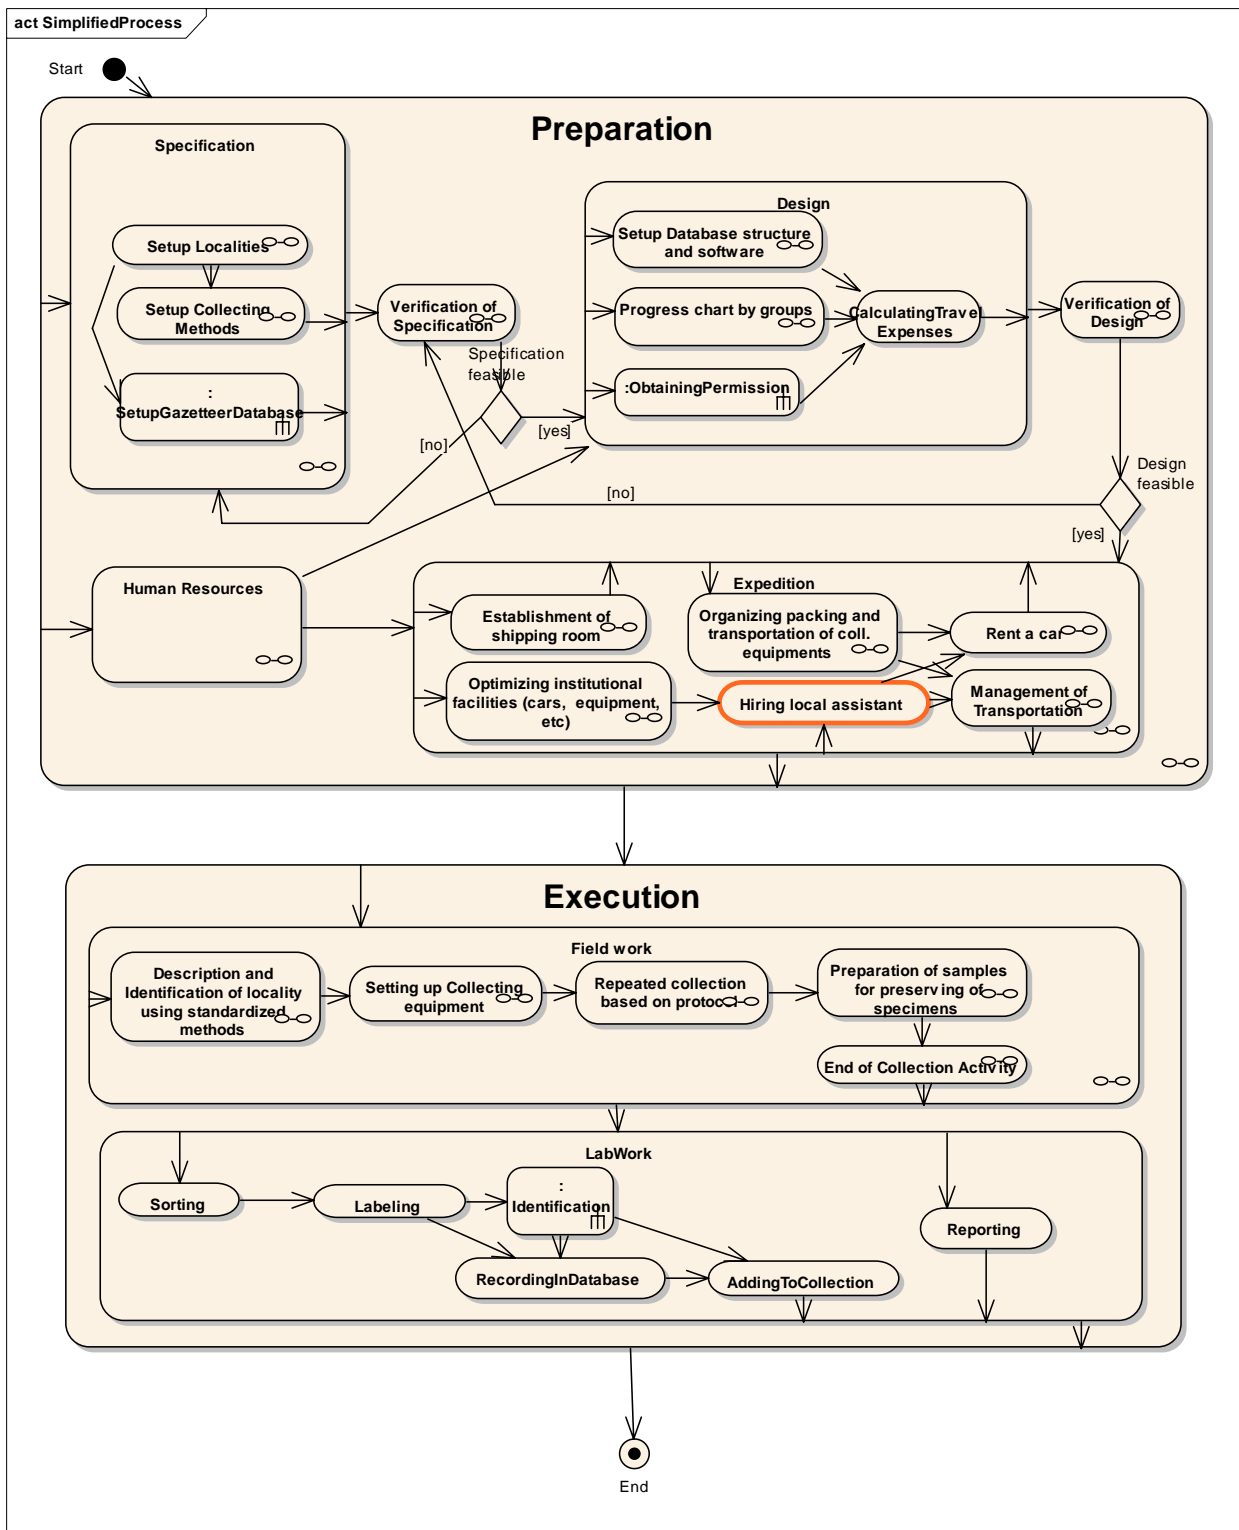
act SimplifiedProcess

Start

Preparation

Specification

Setup Localities

Setup Collecting Methods

: SetupGazetteerDatabase

Verification of Specification

Specification feasible

[no]

[yes]

Design

Setup Database structure and software

Progress chart by groups

:ObtainingPermission

CalculatingTravel Expenses

Verification of Design

Design feasible

[no]

[yes]

Human Resources

Expedition

Establishment of shipping room

Organizing packing and transportation of coll. equipments

Rent a car

Optimizing institutional facilities (cars, equipment, etc)

Hiring local assistant

Management of Transportation

Execution

Field work

Description and Identification of locality using standardized methods

Setting up Collecting equipment

Repeated collection based on protocol

Preparation of samples for preserving of specimens

End of Collection Activity

LabWork

Sorting

Labeling

: Identification

Reporting

RecordingInDatabase

AddingToCollection

End